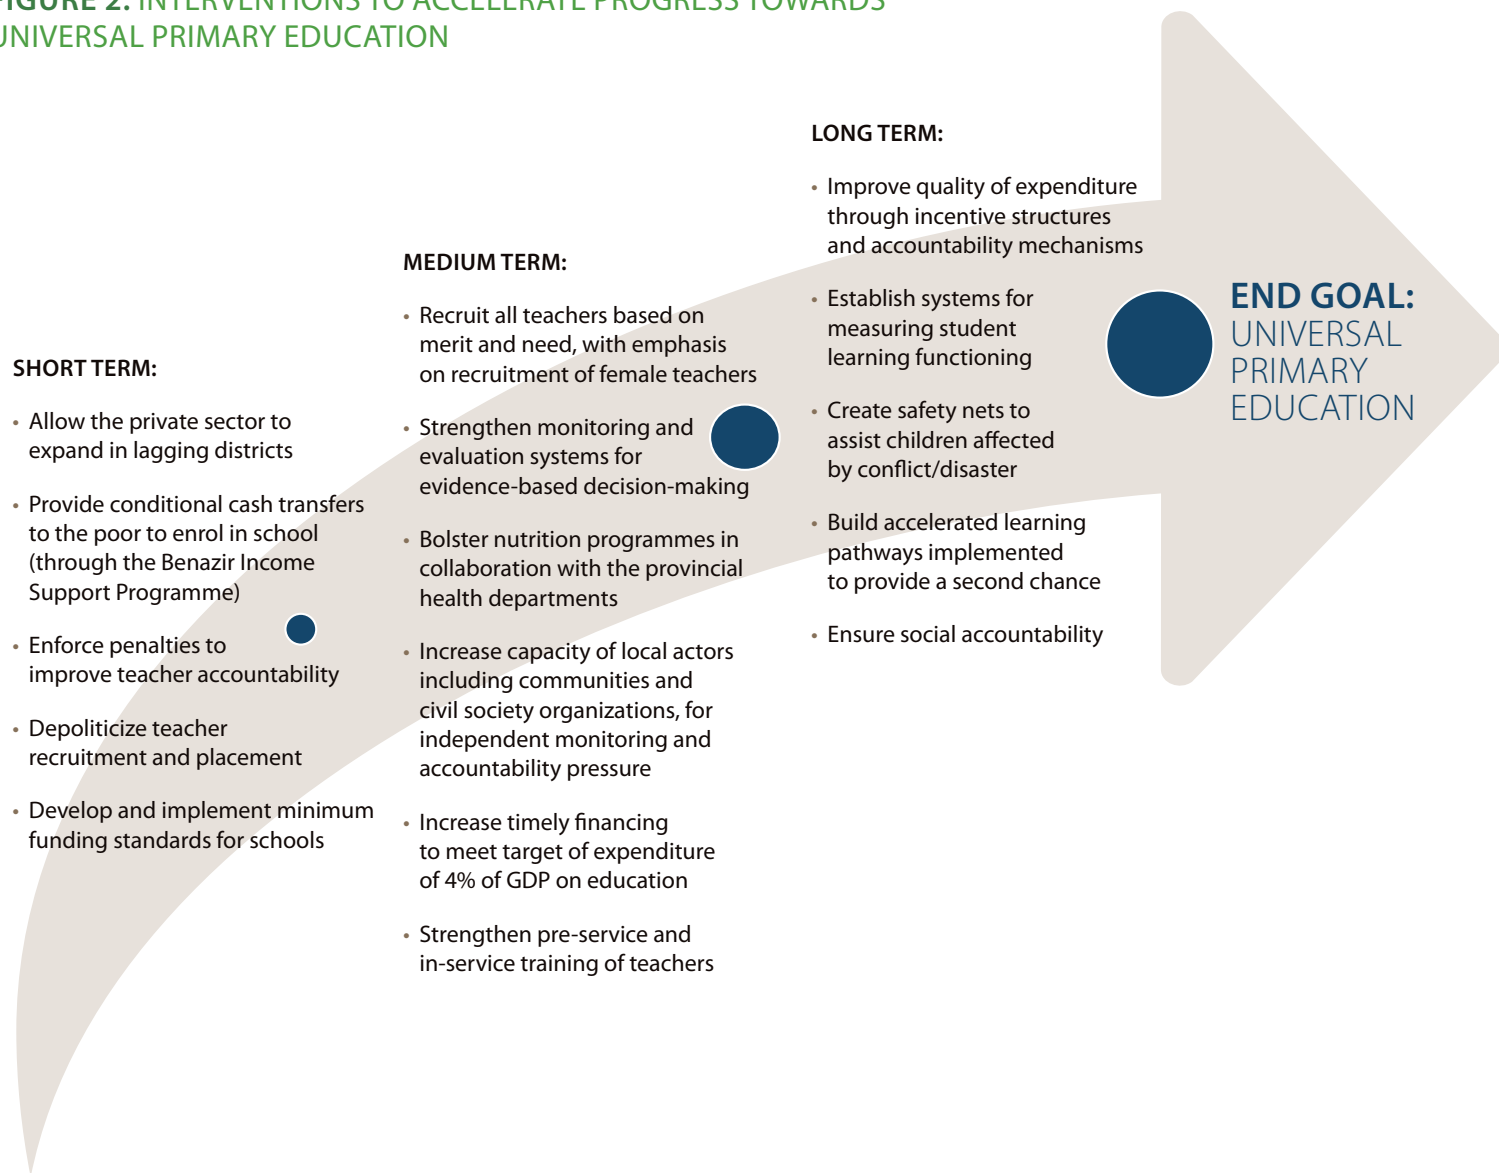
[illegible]IGURE 2: INTERVENTIONS TO ACCELERATE PROGRESS TOWARDS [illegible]NIVERSAL PRIMARY EDUCATION

SHORT TERM:

• Allow the private sector to expand in lagging districts

• Provide conditional cash transfers to the poor to enrol in school (through the Benazir Income Support Programme)

• Enforce penalties to improve teacher accountability

• Depoliticize teacher recruitment and placement

• Develop and implement minimum funding standards for schools

MEDIUM TERM:

• Recruit all teachers based on merit and need, with emphasis on recruitment of female teachers

• Strengthen monitoring and evaluation systems for evidence-based decision-making

• Bolster nutrition programmes in collaboration with the provincial health departments

• Increase capacity of local actors including communities and civil society organizations, for independent monitoring and accountability pressure

• Increase timely financing to meet target of expenditure of 4% of GDP on education

• Strengthen pre-service and in-service training of teachers

LONG TERM:

• Improve quality of expenditure through incentive structures and accountability mechanisms

• Establish systems for measuring student learning functioning

• Create safety nets to assist children affected by conflict/disaster

• Build accelerated learning pathways implemented to provide a second chance

• Ensure social accountability

END GOAL: UNIVERSAL PRIMARY EDUCATION